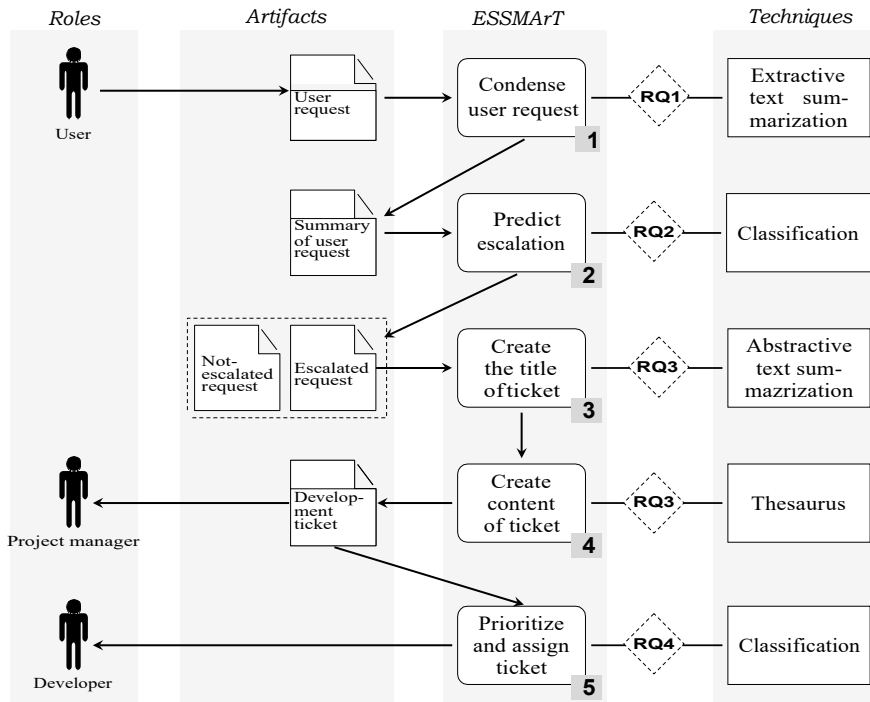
Roles

Artifacts

ESSMArT

Techniques

User

User request

Condense user request

1

RQ1

Extractive text summarization

Summary of user request

Predict escalation

2

RQ2

Classification

Not-escalated request

Escalated request

Create the title of ticket

3

RQ3

Abstractive text summazrization

Project manager

Development ticket

Create content of ticket

4

RQ3

Thesaurus

Developer

Prioritize and assign ticket

5

RQ4

Classification